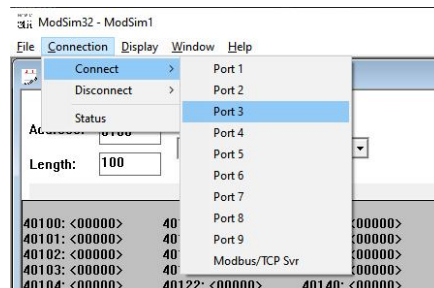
ModSim32 - ModSim1
File Connection Display Window Help
Connect >
Disconnect >
Status
Port 1
Port 2
Port 3
Port 4
Port 5
Port 6
Port 7
Port 8
Port 9
Modbus/TCP Svr
Address: 0100
Length: 100
40100: <00000>
40101: <00000>
40102: <00000>
40103: <00000>
40104: <00000>
40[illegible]
40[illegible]
40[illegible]
40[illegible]
40122: <00000>
<00000>
<00000>
<00000>
<00000>
40140: <00000>